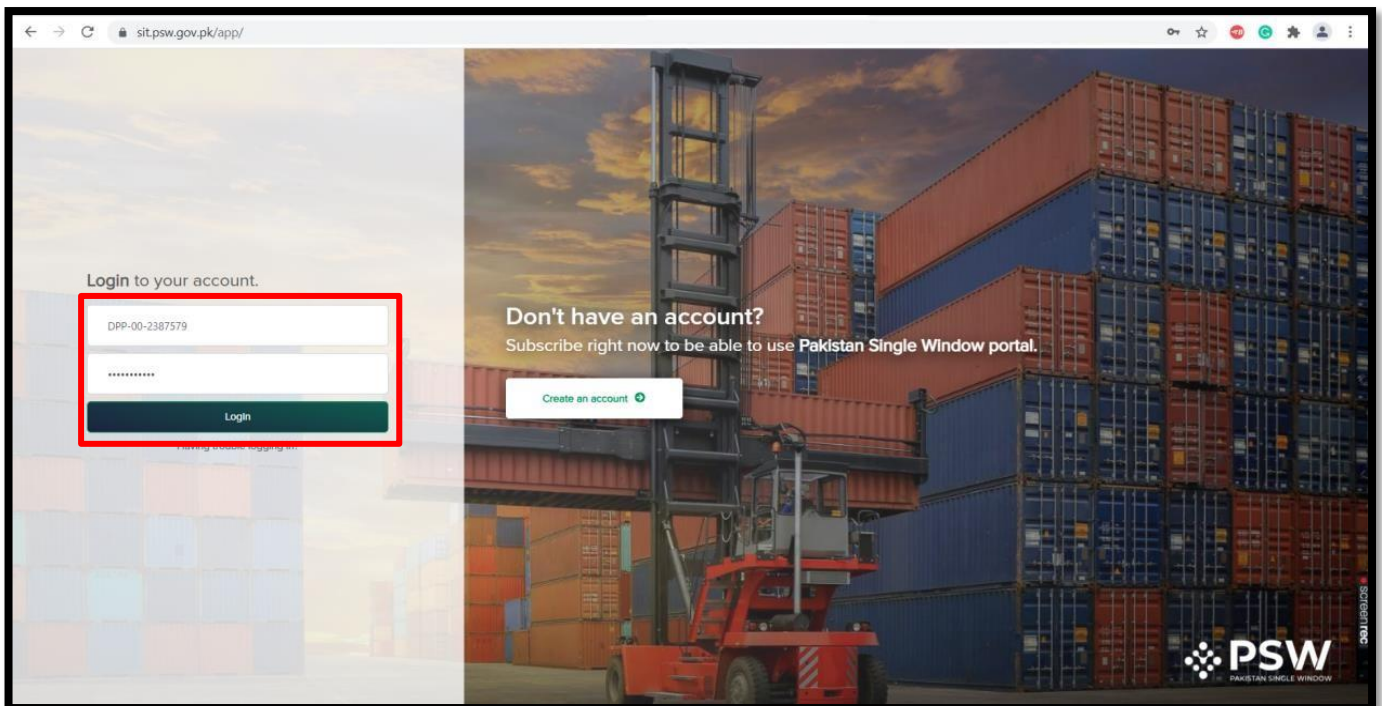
sit.psw.gov.pk/app/

Login to your account.

DPP-00-2387579

•••••••••••

Login

Having trouble logging in?

Don't have an account?
Subscribe right now to be able to use Pakistan Single Window portal.

Create an account

screenrec

PSW
PAKISTAN SINGLE WINDOW